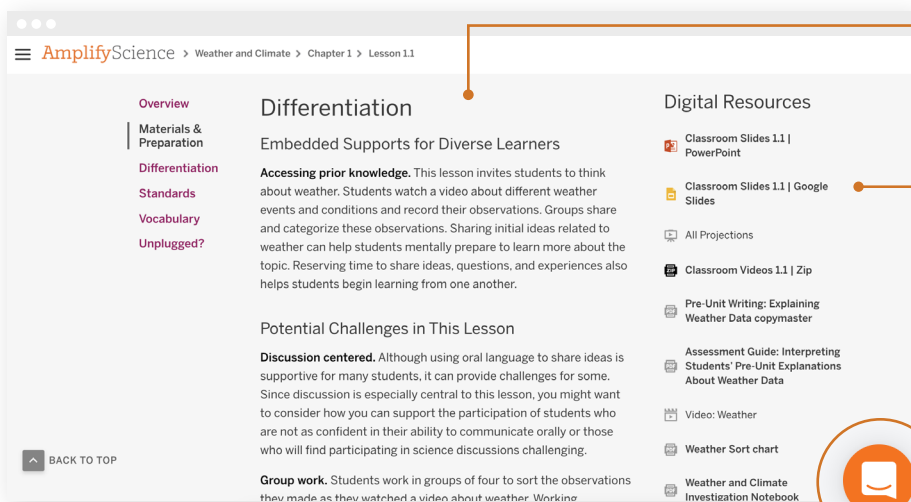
AmplifyScience > Weather and Climate > Chapter 1 > Lesson 1.1

Overview
Materials & Preparation
Differentiation
Standards
Vocabulary
Unplugged?

BACK TO TOP

Differentiation

Embedded Supports for Diverse Learners

**Accessing prior knowledge.** This lesson invites students to think about weather. Students watch a video about different weather events and conditions and record their observations. Groups share and categorize these observations. Sharing initial ideas related to weather can help students mentally prepare to learn more about the topic. Reserving time to share ideas, questions, and experiences also helps students begin learning from one another.

Potential Challenges in This Lesson

**Discussion centered.** Although using oral language to share ideas is supportive for many students, it can provide challenges for some. Since discussion is especially central to this lesson, you might want to consider how you can support the participation of students who are not as confident in their ability to communicate orally or those who will find participating in science discussions challenging.

**Group work.** Students work in groups of four to sort the observations they made as they watched a video about weather. Working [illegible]

Digital Resources

Classroom Slides 1.1 | PowerPoint

Classroom Slides 1.1 | Google Slides

All Projections

Classroom Videos 1.1 | Zip

Pre-Unit Writing: Explaining Weather Data copymaster

Assessment Guide: Interpreting Students' Pre-Unit Explanations About Weather Data

Video: Weather

Weather Sort chart

Weather and Climate Investigation Notebook